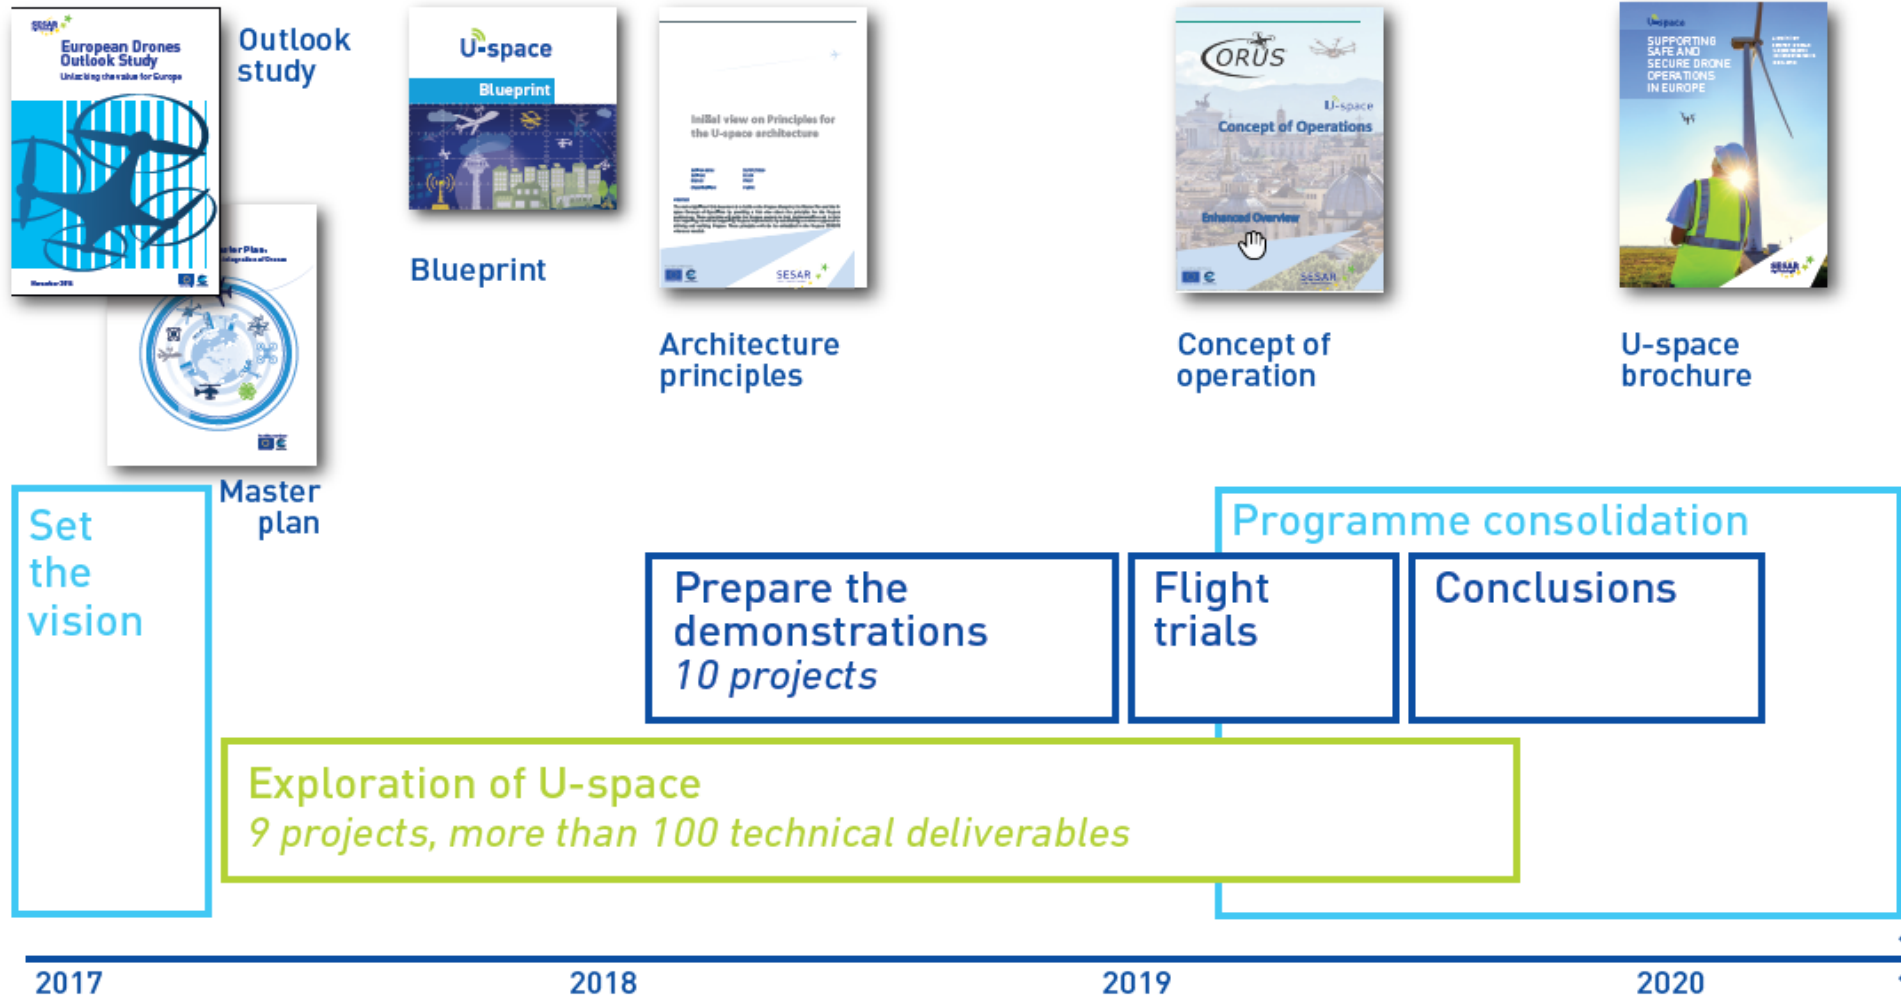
European Drones Outlook Study
Unlocking the value for Europe

Outlook study

U-space
Blueprint

Blueprint

Initial view on Principles for the U-space architecture

SESAR

Architecture principles

CORUS
U-space
Concept of Operations
Enhanced Overview
SESAR

Concept of operation

U-space
SUPPORTING SAFE AND SECURE DRONE OPERATIONS IN EUROPE

U-space brochure

Master plan

Set the vision

Programme consolidation

Prepare the demonstrations
*10 projects*

Flight trials

Conclusions

Exploration of U-space
*9 projects, more than 100 technical deliverables*

2017

2018

2019

2020